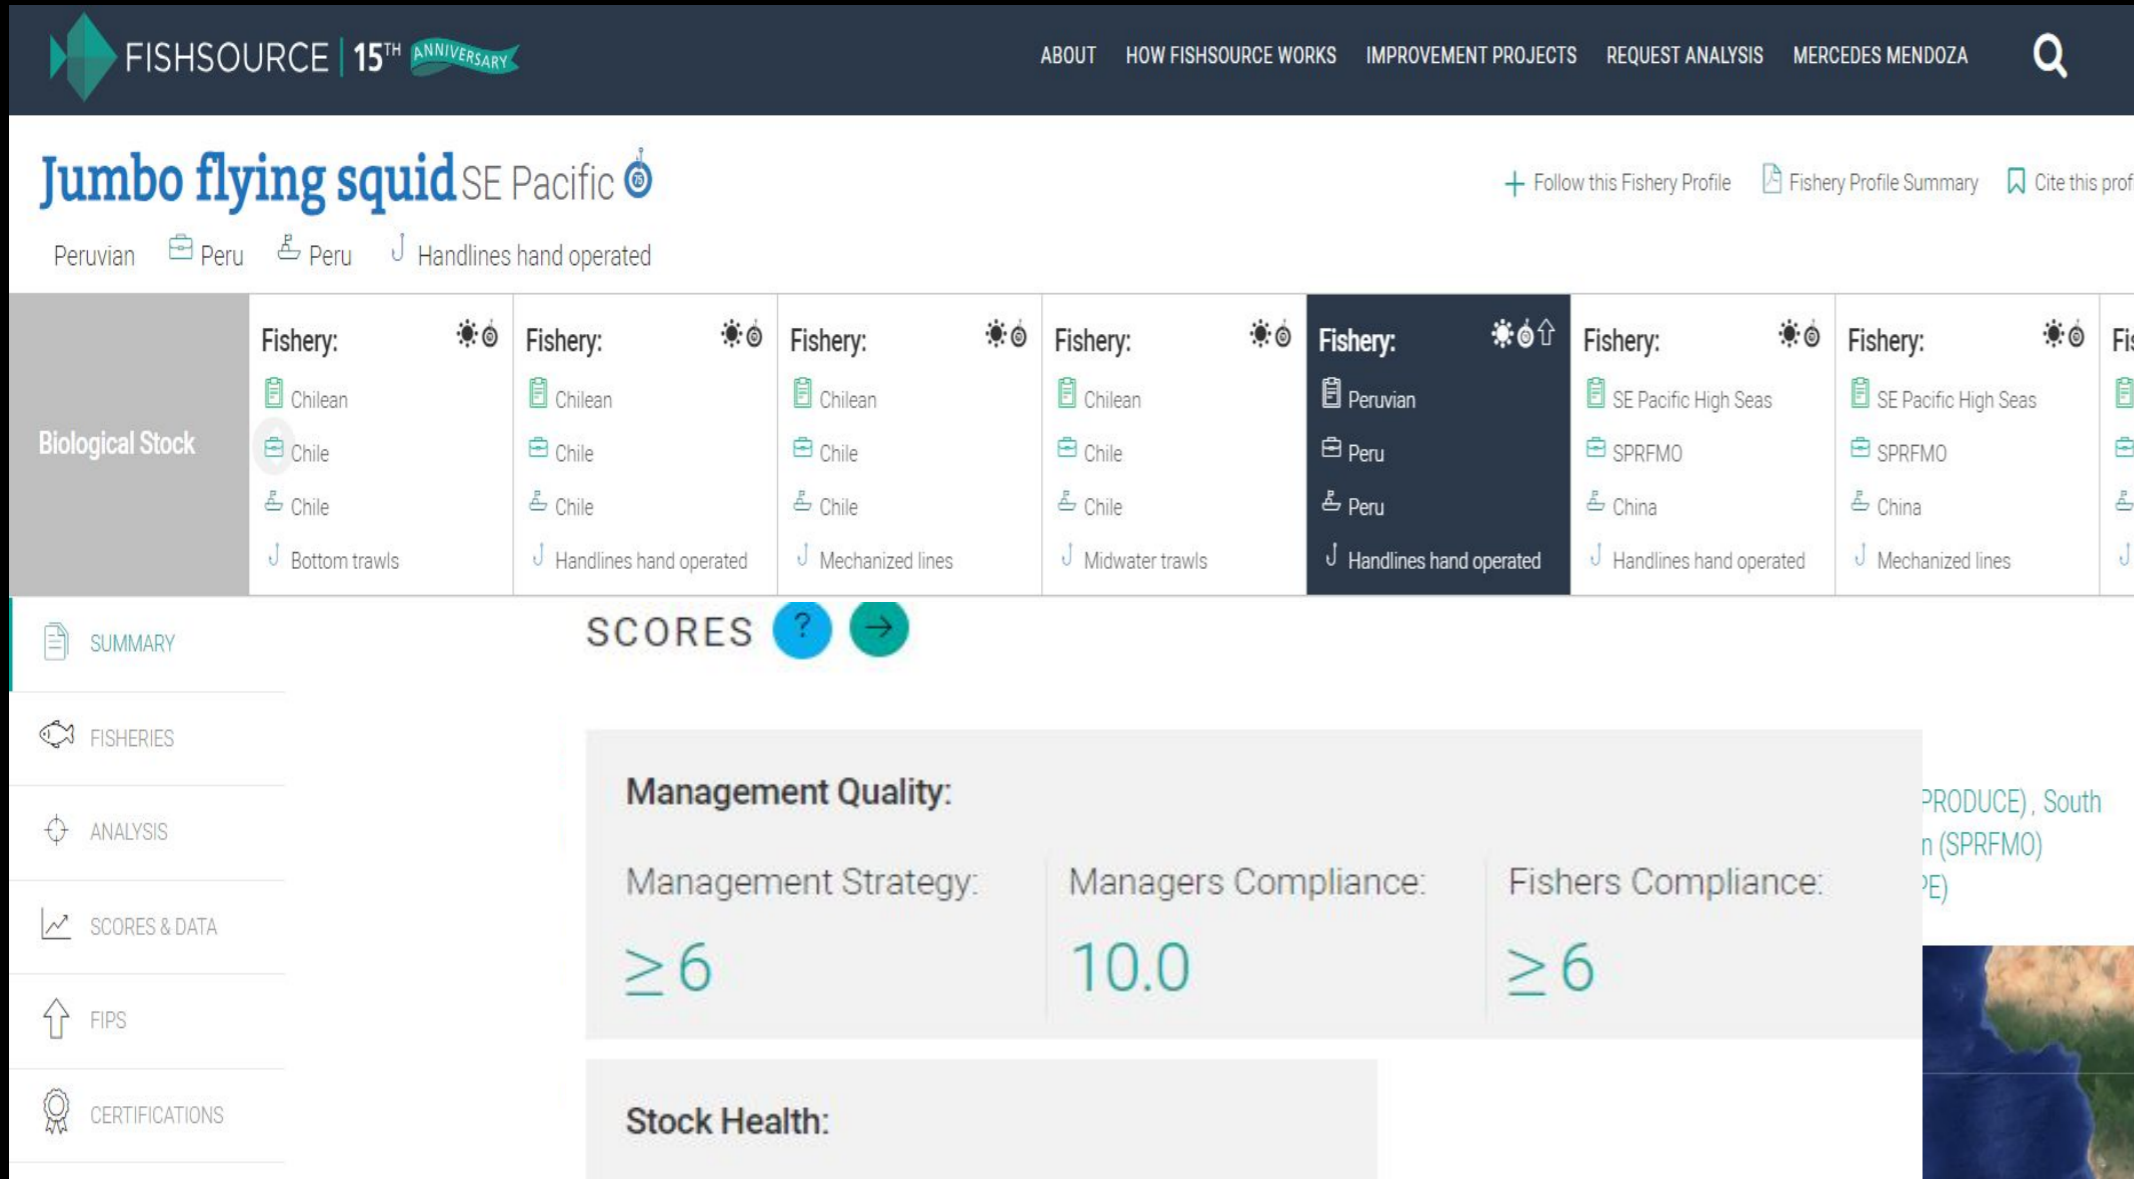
FISHSOURCE | $15^{TH}$ ANNIVERSARY

ABOUT HOW FISHSOURCE WORKS IMPROVEMENT PROJECTS REQUEST ANALYSIS MERCEDES MENDOZA

Jumbo flying squid SE Pacific

+ Follow this Fishery Profile Fishery Profile Summary Cite this prof

Peruvian Peru Peru Handlines hand operated

Biological Stock

| Fishery: | Fishery: | Fishery: | Fishery: | Fishery: | Fishery: | Fishery: | Fis |
|---|---|---|---|---|---|---|---|
| Chilean | Chilean | Chilean | Chilean | Peruvian | SE Pacific High Seas | SE Pacific High Seas | |
| Chile | Chile | Chile | Chile | Peru | SPRFMO | SPRFMO | |
| Chile | Chile | Chile | Chile | Peru | China | China | |
| Bottom trawls | Handlines hand operated | Mechanized lines | Midwater trawls | Handlines hand operated | Handlines hand operated | Mechanized lines | |

SUMMARY

FISHERIES

ANALYSIS

SCORES & DATA

FIPS

CERTIFICATIONS

SCORES ? →

Management Quality:

Management Strategy:
$\geq 6$

Managers Compliance:
10.0

Fishers Compliance:
$\geq 6$

Stock Health:

PRODUCE), South
n (SPRFMO)
E)